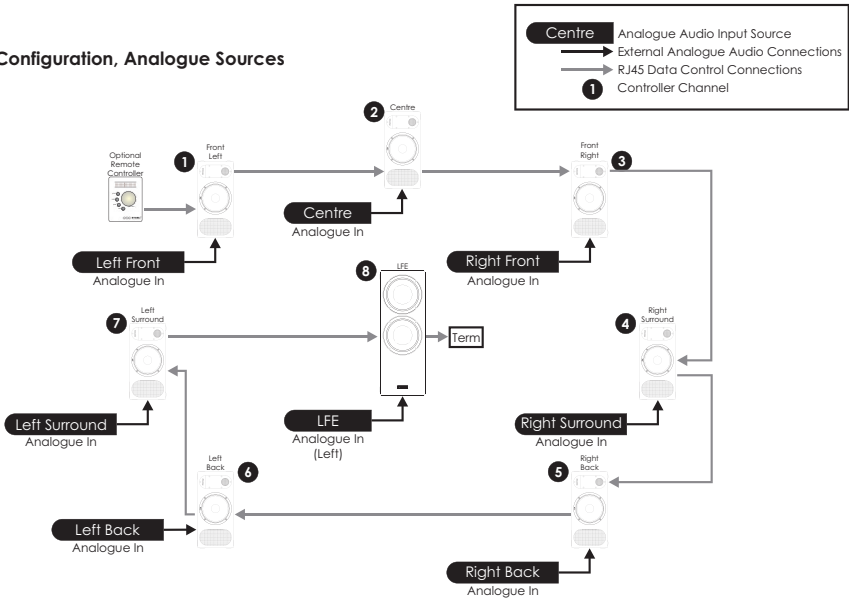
Configuration, Analogue Sources

Centre Analogue Audio Input Source
External Analogue Audio Connections
RJ45 Data Control Connections
1 Controller Channel

Optional Remote Controller

1 Front Left
Left Front
Analogue In

2 Centre
Centre
Analogue In

3 Front Right
Right Front
Analogue In

8 LFE
Term
LFE
Analogue In
(Left)

7 Left Surround
Left Surround
Analogue In

4 Right Surround
Right Surround
Analogue In

6 Left Back
Left Back
Analogue In

5 Right Back
Right Back
Analogue In